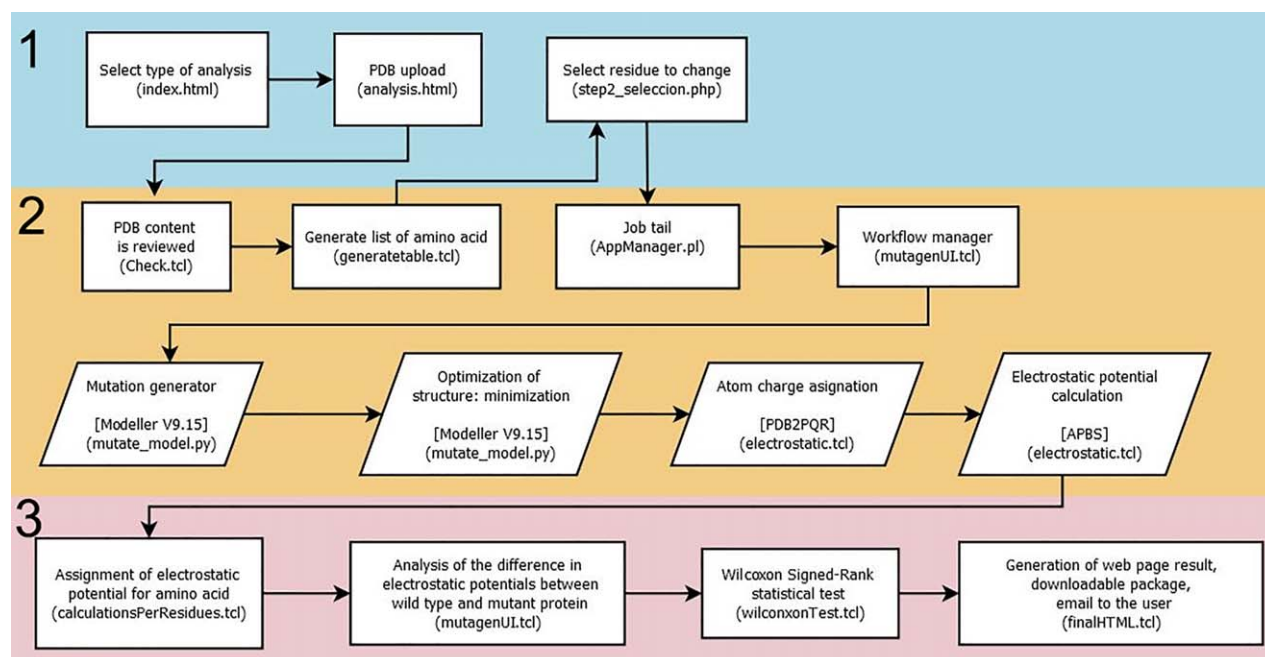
1

Select type of analysis (index.html)

PDB upload (analysis.html)

Select residue to change (step2_seleccion.php)

2

PDB content is reviewed (Check.tcl)

Generate list of amino acid (generatetable.tcl)

Job tail (AppManager.pl)

Workflow manager (mutagenUI.tcl)

Mutation generator

[Modeller V9.15] (mutate_model.py)

Optimization of structure: minimization

[Modeller V9.15] (mutate_model.py)

Atom charge asignation

[PDB2PQR] (electrostatic.tcl)

Electrostatic potential calculation

[APBS] (electrostatic.tcl)

3

Assignment of electrostatic potential for amino acid (calculationsPerResidues.tcl)

Analysis of the difference in electrostatic potentials between wild type and mutant protein (mutagenUI.tcl)

Wilcoxon Signed-Rank statistical test (wilconxonTest.tcl)

Generation of web page result, downloadable package, email to the user (finalHTML.tcl)